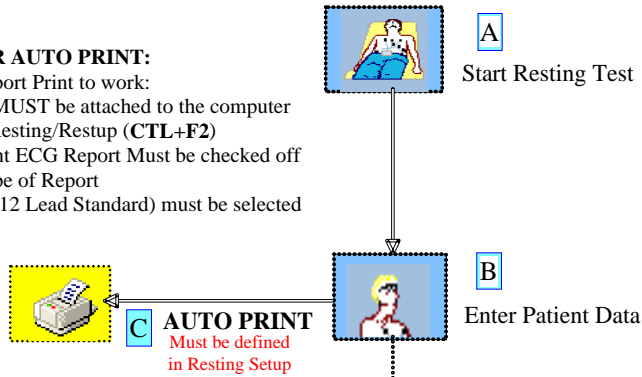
R AUTO PRINT:
port Print to work:
MUST be attached to the computer
esting/Restup (**CTL+F2**)
t ECG Report Must be checked off
pe of Report
12 Lead Standard) must be selected

A
Start Resting Test

B
Enter Patient Data

C AUTO PRINT
Must be defined in Resting Setup